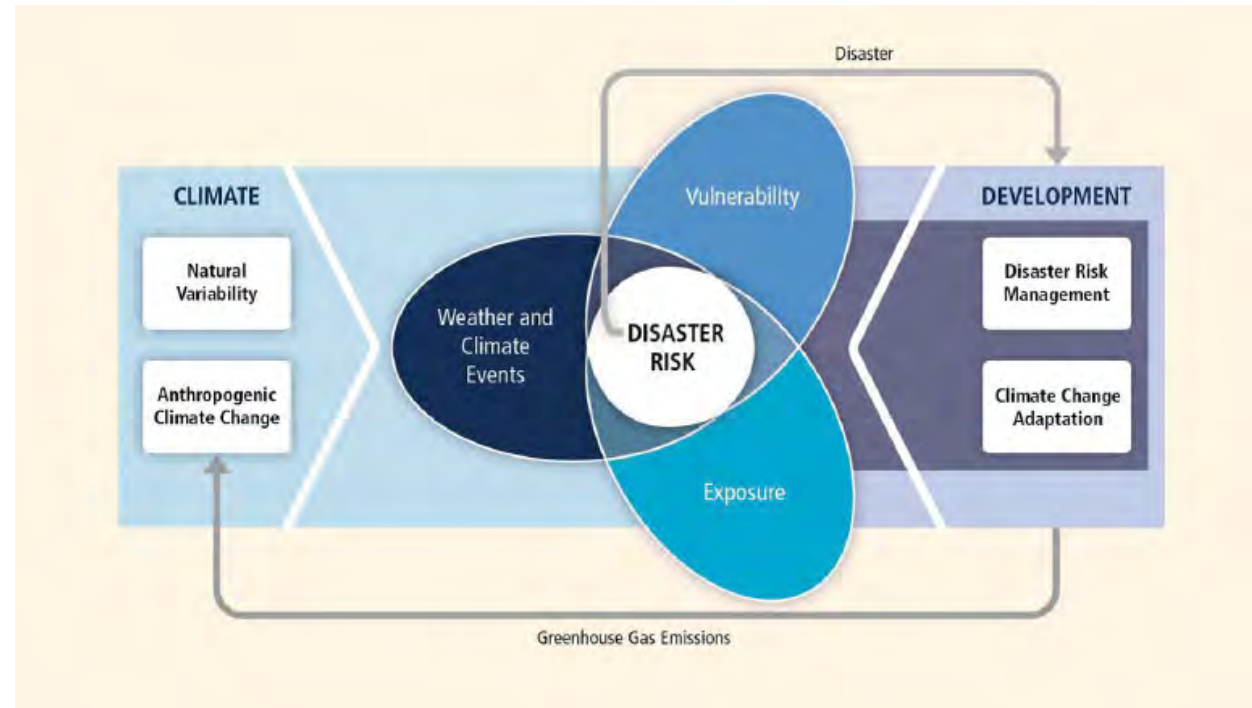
Disaster

CLIMATE

Natural Variability

Anthropogenic Climate Change

Weather and Climate Events

Vulnerability

DISASTER RISK

Exposure

DEVELOPMENT

Disaster Risk Management

Climate Change Adaptation

Greenhouse Gas Emissions